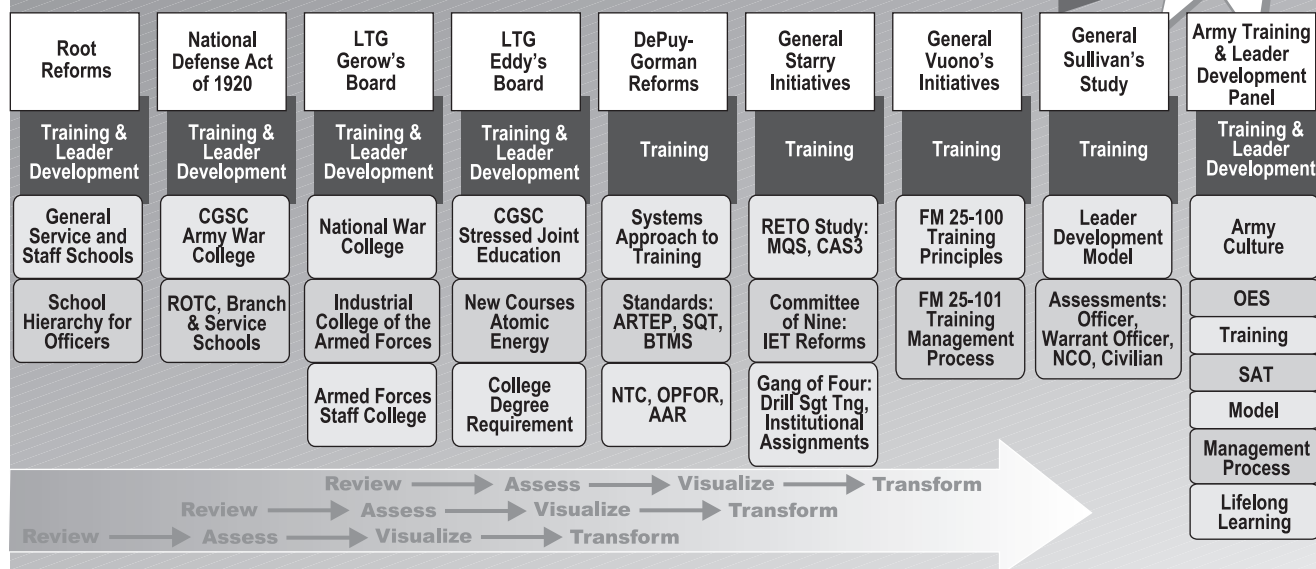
Root Reforms

Training & Leader Development

General Service and Staff Schools

School Hierarchy for Officers

National Defense Act of 1920

Training & Leader Development

CGSC Army War College

ROTC, Branch & Service Schools

LTG Gerow's Board

Training & Leader Development

National War College

Industrial College of the Armed Forces

Armed Forces Staff College

LTG Eddy's Board

Training & Leader Development

CGSC Stressed Joint Education

New Courses Atomic Energy

College Degree Requirement

DePuy-Gorman Reforms

Training

Systems Approach to Training

Standards: ARTEP, SQT, BTMS

NTC, OPFOR, AAR

General Starry Initiatives

Training

RETO Study: MQS, CAS3

Committee of Nine: IET Reforms

Gang of Four: Drill Sgt Tng, Institutional Assignments

General Vuono's Initiatives

Training

FM 25-100 Training Principles

FM 25-101 Training Management Process

General Sullivan's Study

Training

Leader Development Model

Assessments: Officer, Warrant Officer, NCO, Civilian

Army Training & Leader Development Panel

Training & Leader Development

Army Culture

OES

Training

SAT

Model

Management Process

Lifelong Learning

Review → Assess → Visualize → Transform

Review → Assess → Visualize → Transform

Review → Assess → Visualize → Transform